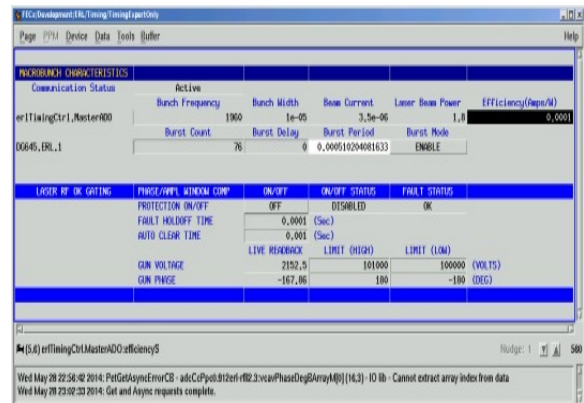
FECs/Development/ERL/Timing/TimingExpertOnly

Page PPM Device Data Tools Buffer Help

MACROBUNCH CHARACTERISTICS

| Communication Status | Active | | | | |
|---|---|---|---|---|---|
| | Bunch Frequency | Bunch Width | Beam Current | Laser Beam Power | Efficiency(Amps/W) |
| erlTimingCtrl.MasterADO | 1960 | 1e-05 | 3.5e-06 | 1.8 | 0.0001 |
| | Burst Count | Burst Delay | Burst Period | Burst Mode | |
| DG645.ERL.1 | 76 | 0 | 0.000510204081633 | ENABLE | |

| LASER RF OK GATING | PHASE/AMPL WINDOW COMP | ON/OFF | ON/OFF STATUS | FAULT STATUS | |
|---|---|---|---|---|---|
| | PROTECTION ON/OFF | OFF | DISABLED | OK | |
| | FAULT HOLDOFF TIME | 0.0001 | (Sec) | | |
| | AUTO CLEAR TIME | 0.001 | (Sec) | | |
| | | LIVE READBACK | LIMIT (HIGH) | LIMIT (LOW) | |
| | GUN VOLTAGE | 2152.5 | 101000 | 100000 | (VOLTS) |
| | GUN PHASE | -167.86 | 180 | -180 | (DEG) |

(5.6) erlTimingCtrl.MasterADO:efficiencyS

Nudge: 1 580

Wed May 28 22:56:42 2014: PetGetAsyncErrorCB - adoCcPpd:012erl-rf92.3:vcavPhaseDegBArrayM[0] (16,3) - IO lib - Cannot extract array index from data
Wed May 28 23:02:33 2014: Get and Async requests complete.